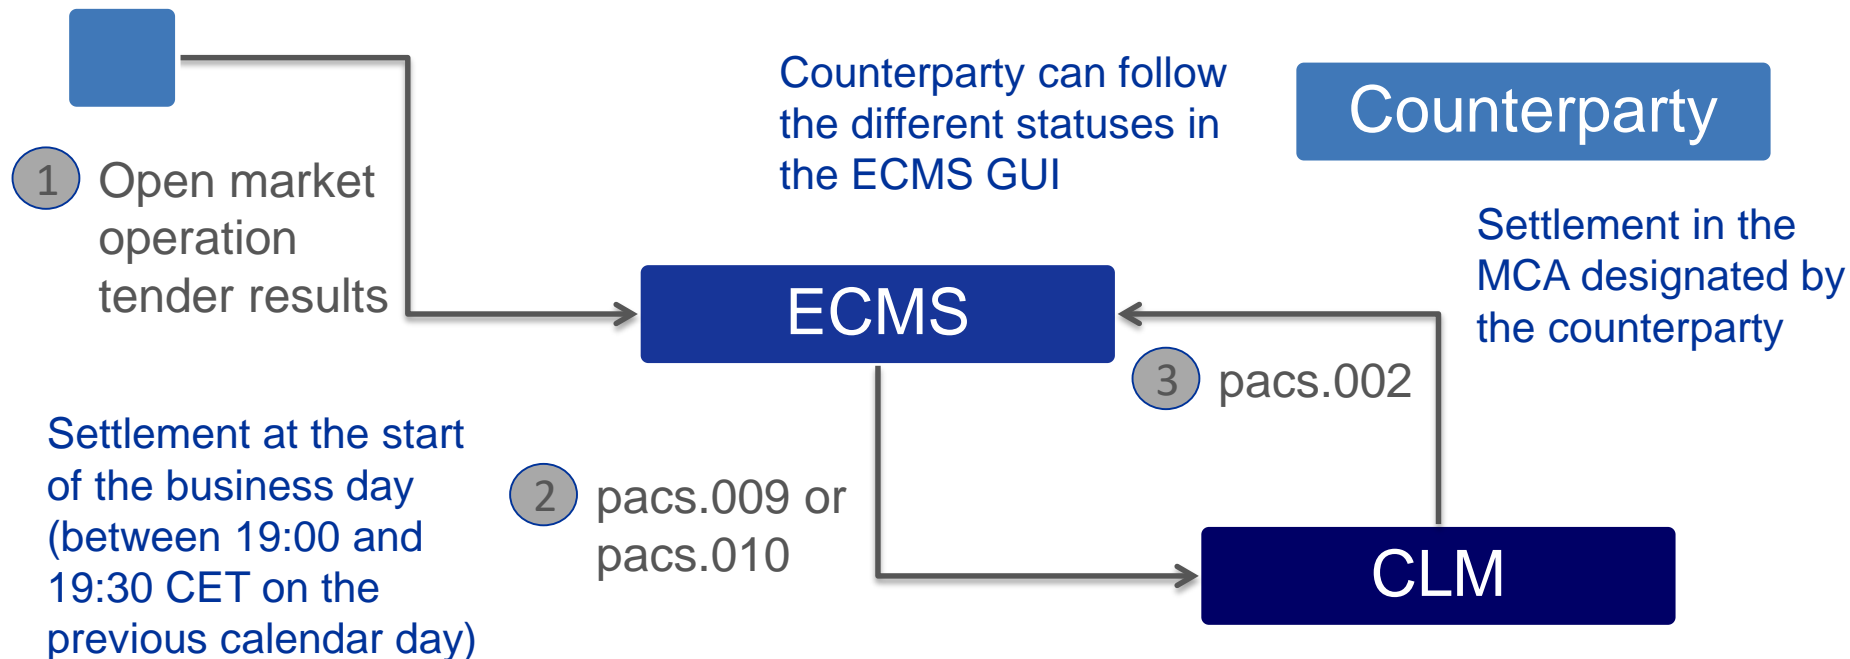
1 Open market operation tender results

Counterparty can follow the different statuses in the ECMS GUI

Counterparty

Settlement in the MCA designated by the counterparty

ECMS

3 pacs.002

Settlement at the start of the business day (between 19:00 and 19:30 CET on the previous calendar day)

2 pacs.009 or pacs.010

CLM